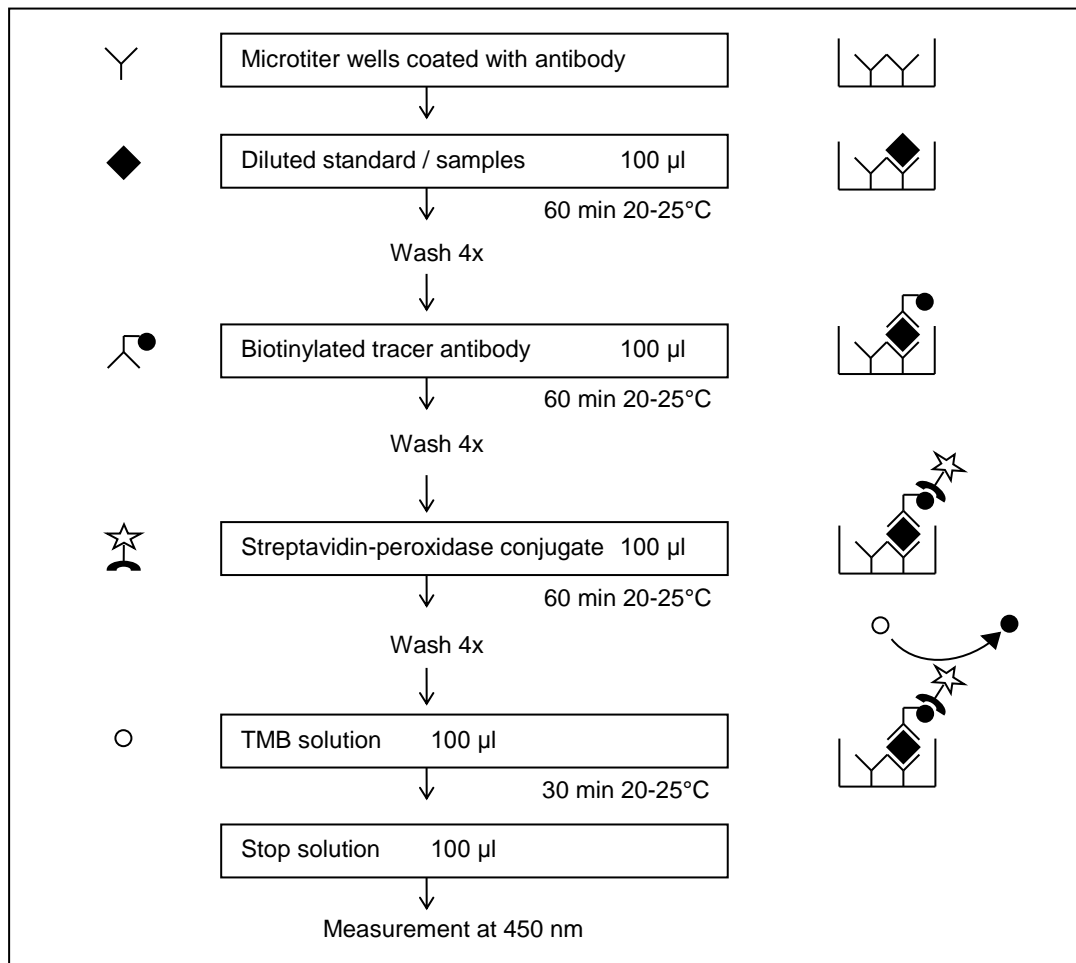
Microtiter wells coated with antibody

Diluted standard / samples 100 µl

60 min 20-25°C

Wash 4x

Biotinylated tracer antibody 100 µl

60 min 20-25°C

Wash 4x

Streptavidin-peroxidase conjugate 100 µl

60 min 20-25°C

Wash 4x

TMB solution 100 µl

30 min 20-25°C

Stop solution 100 µl

Measurement at 450 nm